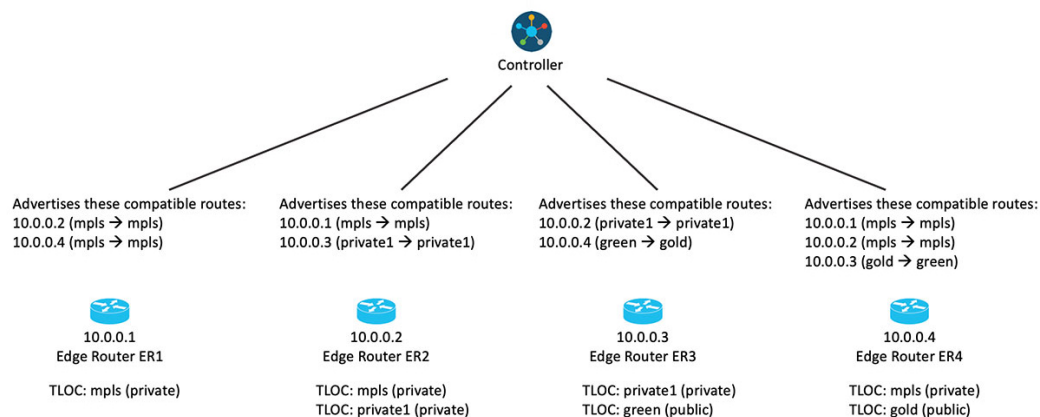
Controller

Advertises these compatible routes:
10.0.0.2 (mpls → mpls)
10.0.0.4 (mpls → mpls)

10.0.0.1
Edge Router ER1

TLOC: mpls (private)

Advertises these compatible routes:
10.0.0.1 (mpls → mpls)
10.0.0.3 (private1 → private1)

10.0.0.2
Edge Router ER2

TLOC: mpls (private)
TLOC: private1 (private)

Advertises these compatible routes:
10.0.0.2 (private1 → private1)
10.0.0.4 (green → gold)

10.0.0.3
Edge Router ER3

TLOC: private1 (private)
TLOC: green (public)

Advertises these compatible routes:
10.0.0.1 (mpls → mpls)
10.0.0.2 (mpls → mpls)
10.0.0.3 (gold → green)

10.0.0.4
Edge Router ER4

TLOC: mpls (private)
TLOC: gold (public)